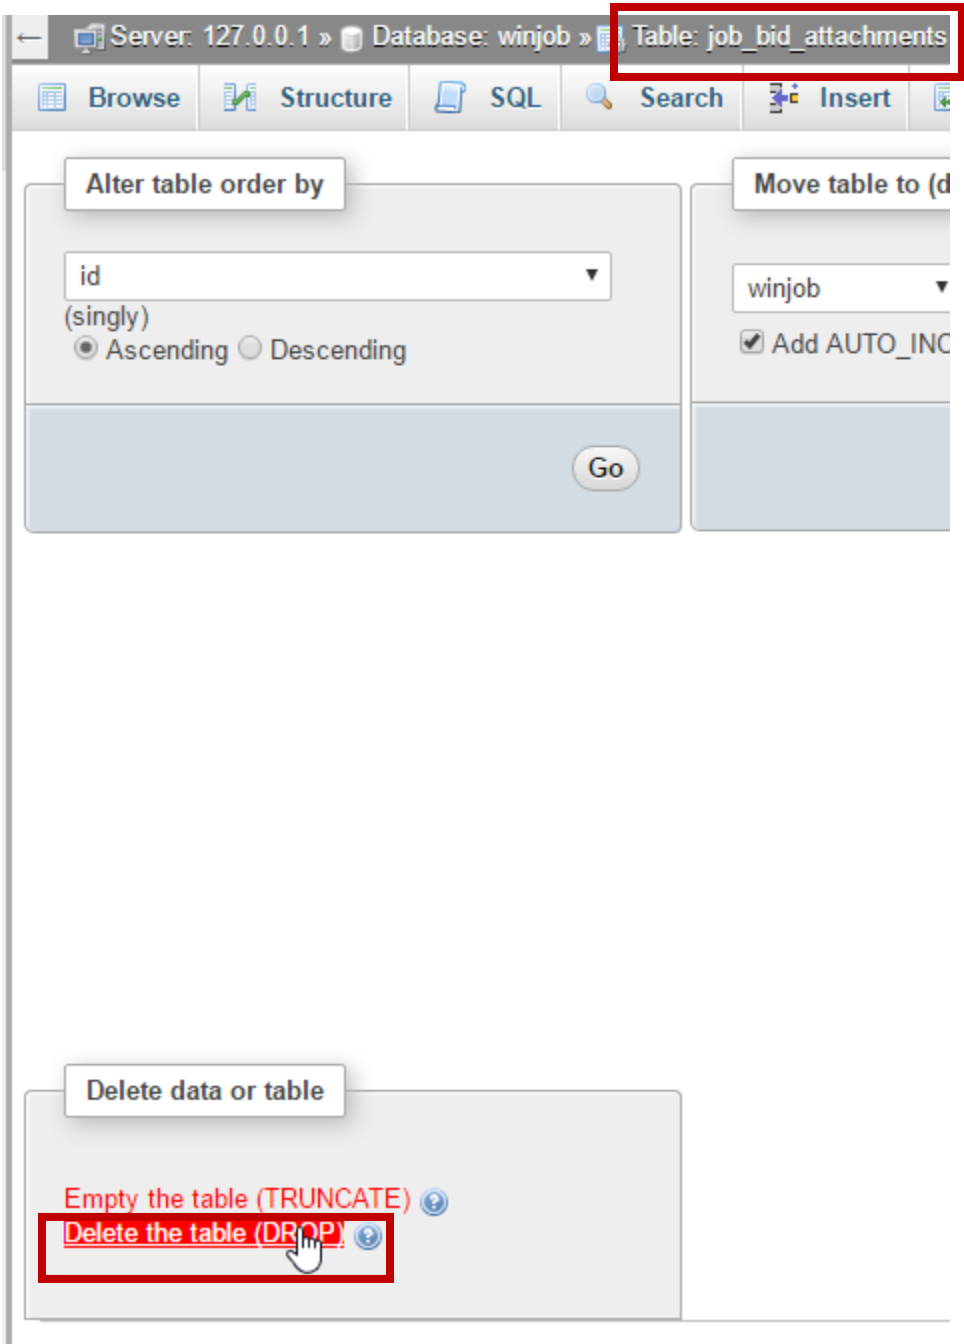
Server: 127.0.0.1 » Database: winjob » Table: job_bid_attachments

Browse Structure SQL Search Insert

Alter table order by

id

(singly)

Ascending Descending

Go

Move table to (d

winjob

Add AUTO_INC

Delete data or table

Empty the table (TRUNCATE)

Delete the table (DROP)